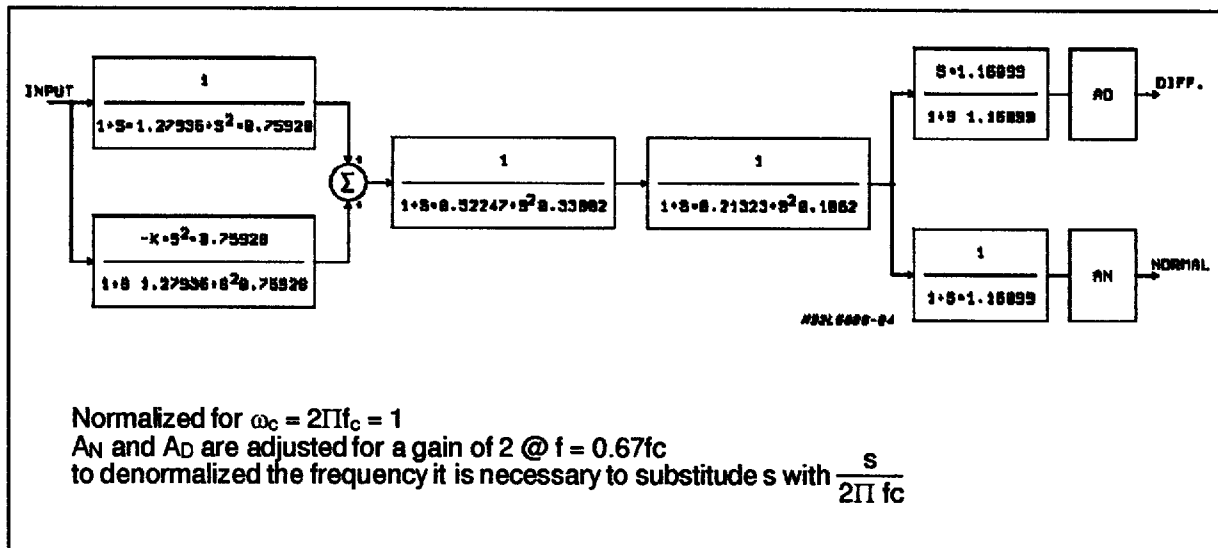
INPUT

$\frac{1}{1+S\cdot 1.27936+S^2\cdot 0.75928}$

$\frac{-K\cdot S^2\cdot 0.75928}{1+S\ 1.27936+S^2 0.75928}$

$\Sigma$

$\frac{1}{1+S\cdot 0.52247+S^2 0.33882}$

$\frac{1}{1+S\cdot 0.21323+S^2 0.1862}$

$\frac{S\cdot 1.16899}{1+S\ 1.16899}$

AD

DIFF.

$\frac{1}{1+S\cdot 1.16899}$

AN

NORMAL

#93L6000-04

Normalized for $\omega_c = 2\Pi f_c = 1$
$A_N$ and $A_D$ are adjusted for a gain of 2 @ f = 0.67fc
to denormalized the frequency it is necessary to substitude s with $\frac{s}{2\Pi\ fc}$